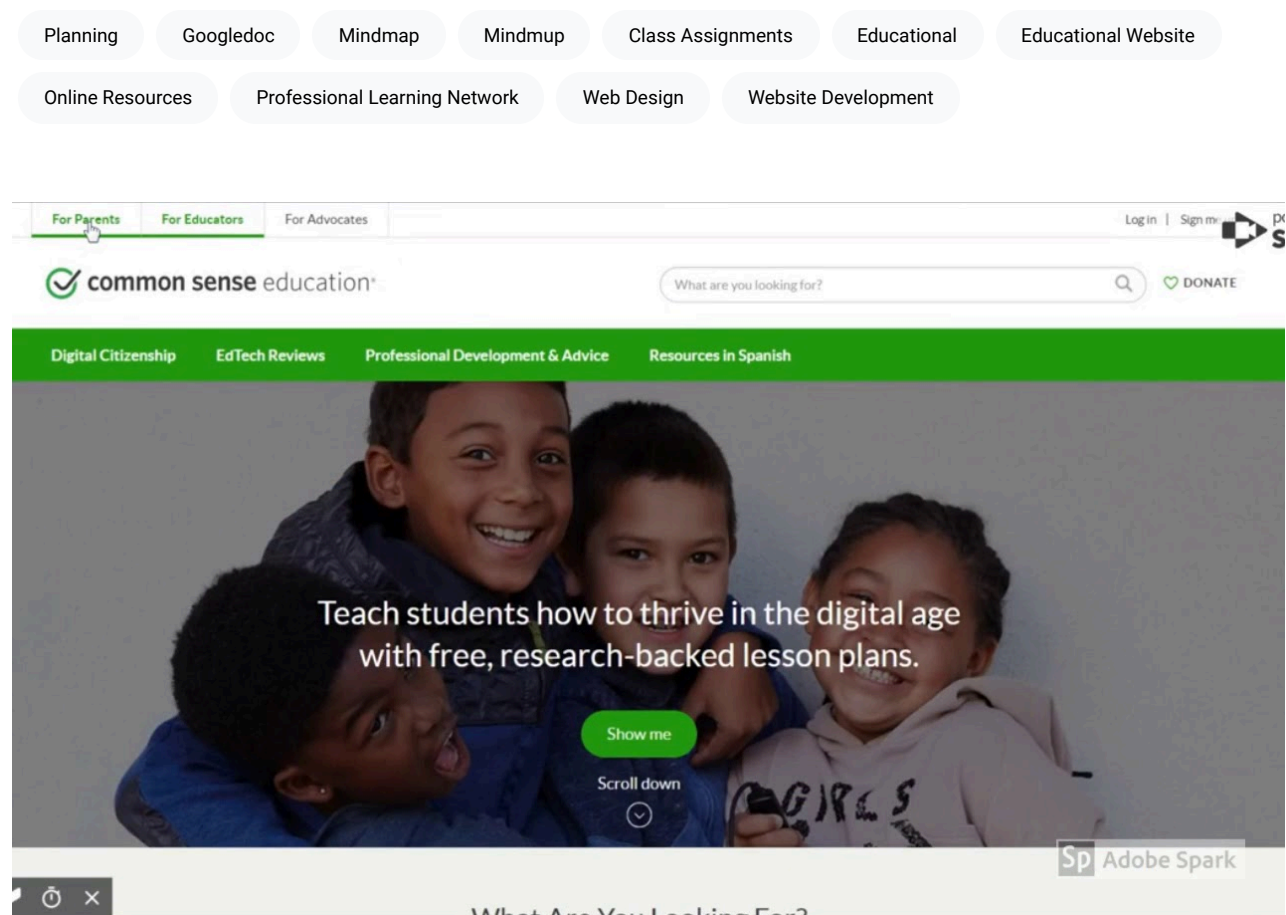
Planning Googledoc Mindmap Mindmup Class Assignments Educational Educational Website

Online Resources Professional Learning Network Web Design Website Development

For Parents For Educators For Advocates

Log in | Sign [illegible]

common sense education

What are you looking for?

DONATE

Digital Citizenship EdTech Reviews Professional Development & Advice Resources in Spanish

Teach students how to thrive in the digital age with free, research-backed lesson plans.

Show me

Scroll down

GIRLS

Sp Adobe Spark

What Are You Looking For?